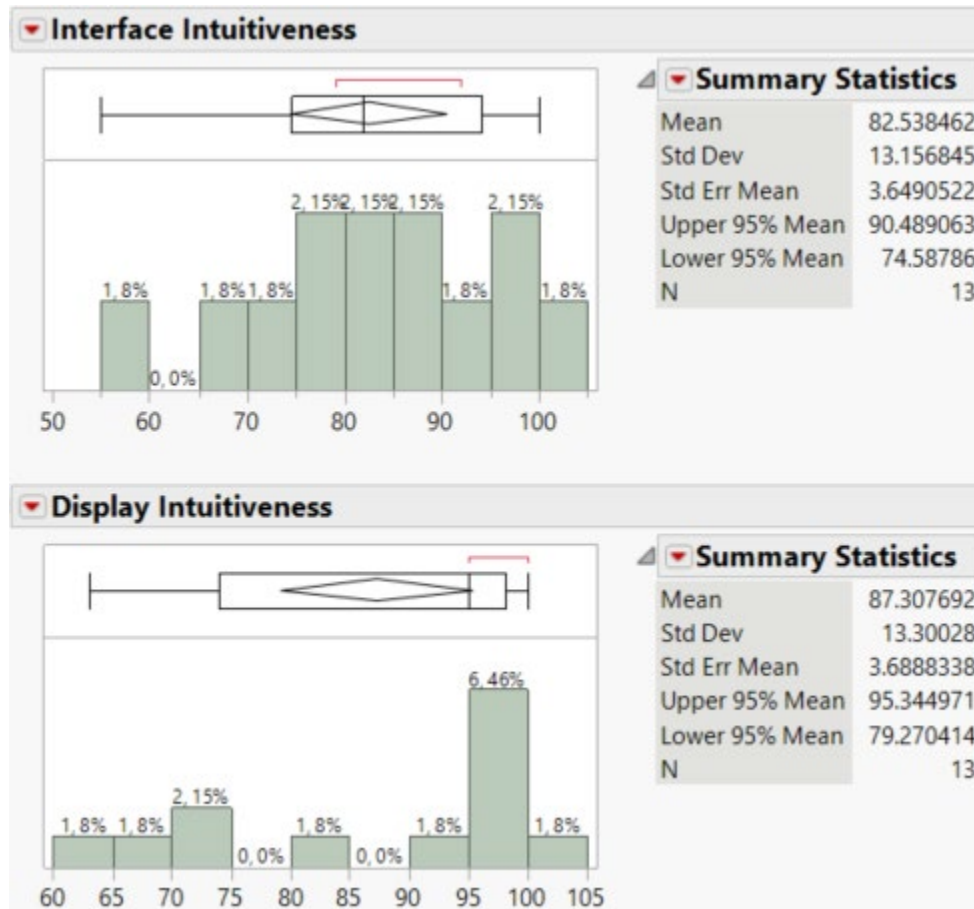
Interface Intuitiveness

1, 8%
0, 0%
1, 8%
1, 8%
2, 15%
2, 15%
2, 15%
1, 8%
2, 15%
1, 8%

50 60 70 80 90 100

Summary Statistics

| | |
|---|---|
| Mean | 82.538462 |
| Std Dev | 13.156845 |
| Std Err Mean | 3.6490522 |
| Upper 95% Mean | 90.489063 |
| Lower 95% Mean | 74.58786 |
| N | 13 |

Display Intuitiveness

1, 8%
1, 8%
2, 15%
0, 0%
1, 8%
0, 0%
1, 8%
6, 46%
1, 8%

60 65 70 75 80 85 90 95 100 105

Summary Statistics

| | |
|---|---|
| Mean | 87.307692 |
| Std Dev | 13.30028 |
| Std Err Mean | 3.6888338 |
| Upper 95% Mean | 95.344971 |
| Lower 95% Mean | 79.270414 |
| N | 13 |